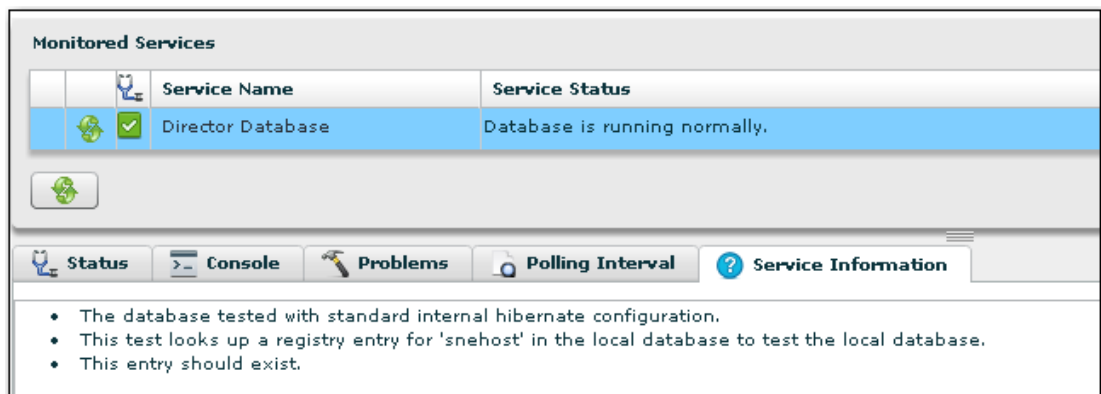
Monitored Services

| | | Service Name | Service Status |
|---|---|---|---|
| | | Director Database | Database is running normally. |

Status Console Problems Polling Interval Service Information

- The database tested with standard internal hibernate configuration.
- This test looks up a registry entry for 'snehost' in the local database to test the local database.
- This entry should exist.